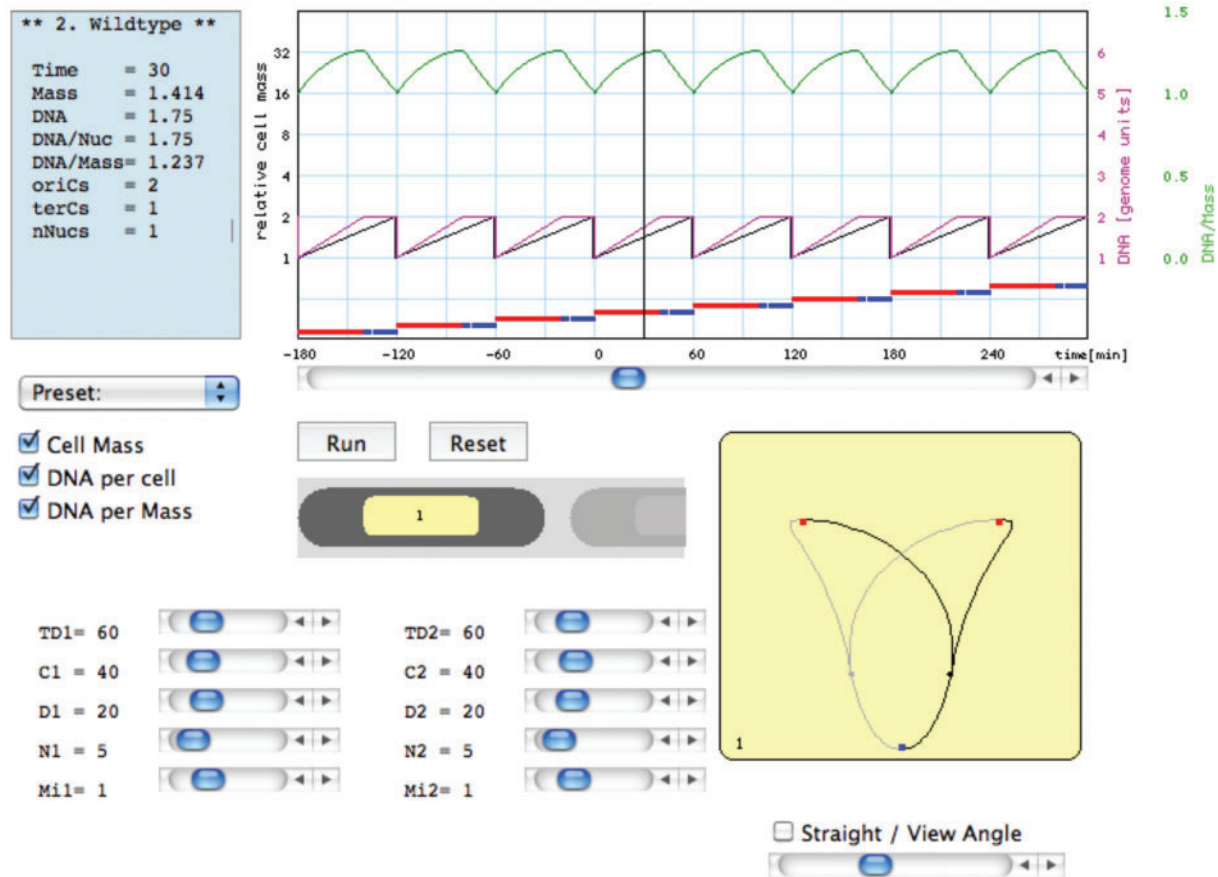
** 2. Wildtype **

Time = 30
Mass = 1.414
DNA = 1.75
DNA/Nuc = 1.75
DNA/Mass= 1.237
oriCs = 2
terCs = 1
nNucs = 1

relative cell mass
32
16
8
4
2
1

DNA [genome units]
6
5
4
3
2
1

DNA/Mass
1.5
1.0
0.5
0.0

-180 -120 -60 0 60 120 180 240 time[min]

Preset:

Cell Mass
DNA per cell
DNA per Mass

Run
Reset

1

1

TD1= 60
C1 = 40
D1 = 20
N1 = 5
Mi1= 1

TD2= 60
C2 = 40
D2 = 20
N2 = 5
Mi2= 1

Straight / View Angle